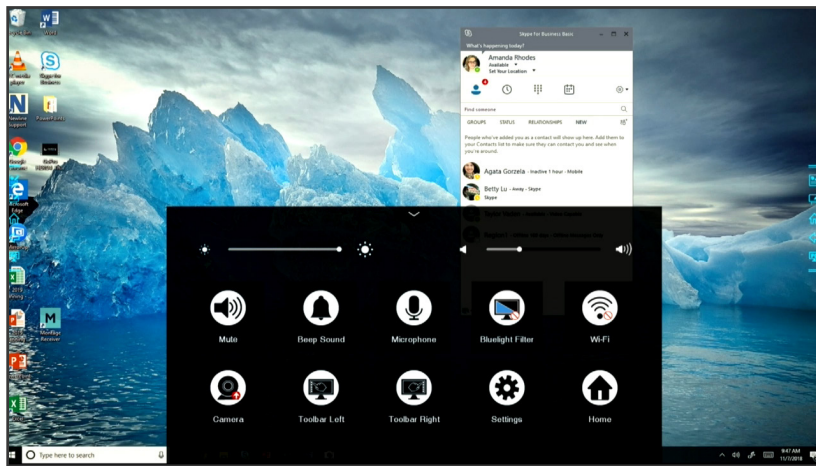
Word

Skype for Business

Newline Support

PowerPoint

Skype for Business Basic

What's happening today?

Amanda Rhodes

Available

Set Your Location

Find someone

GROUPS STATUS RELATIONSHIPS NEW

People who've added you as a contact will show up here. Add them to your Contacts list to make sure they can contact you and see when you're around.

Agata Gorzela - Inactive 1 hour - Mobile

Betty Lu - Away - Skype

Skype

Mute

Beep Sound

Microphone

Bluelight Filter

Wi-Fi

Camera

Toolbar Left

Toolbar Right

Settings

Home

Type here to search

9:47 AM

11/7/2018